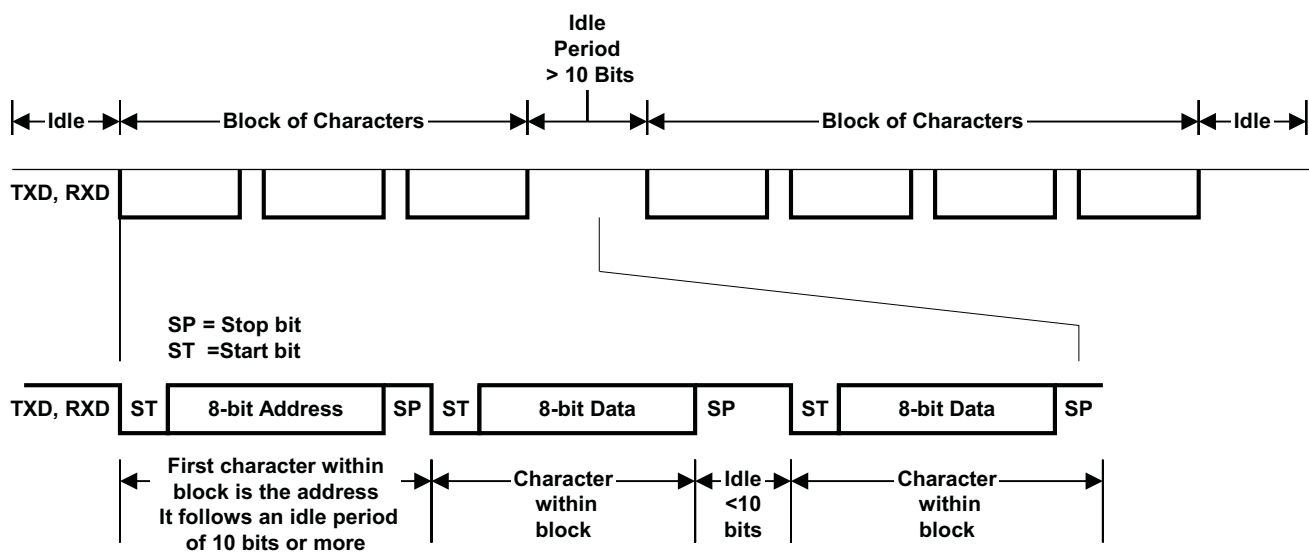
Idle Period > 10 Bits

Idle

Block of Characters

Block of Characters

Idle

TXD, RXD

SP = Stop bit
ST =Start bit

TXD, RXD

ST

8-bit Address

SP

ST

8-bit Data

SP

ST

8-bit Data

SP

First character within block is the address It follows an idle period of 10 bits or more

Character within block

Idle <10 bits

Character within block